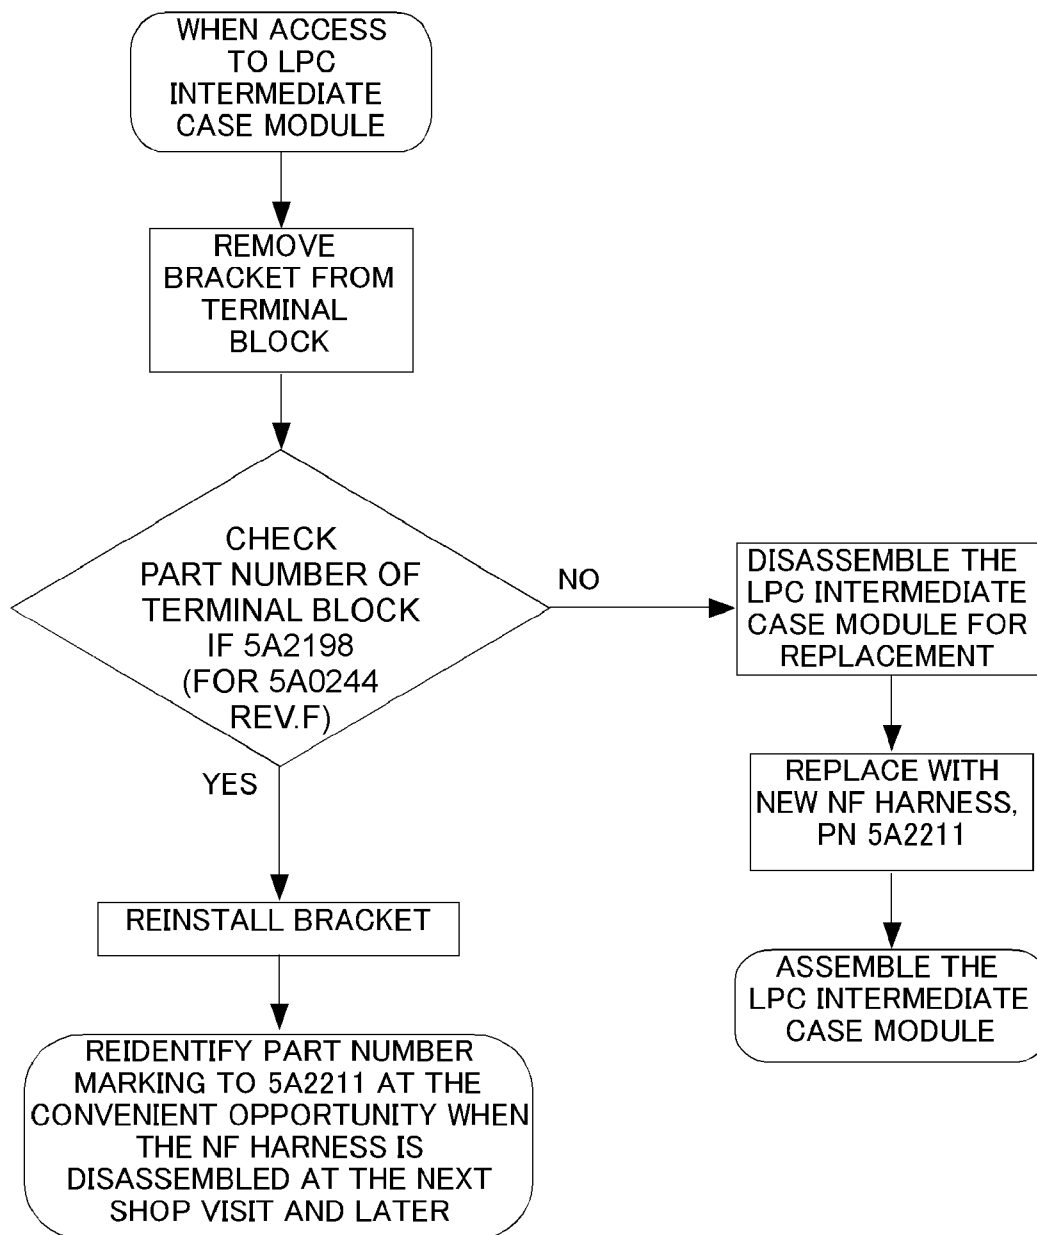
WHEN ACCESS TO LPC INTERMEDIATE CASE MODULE

REMOVE BRACKET FROM TERMINAL BLOCK

CHECK PART NUMBER OF TERMINAL BLOCK IF 5A2198 (FOR 5A0244 REV.F)

NO

DISASSEMBLE THE LPC INTERMEDIATE CASE MODULE FOR REPLACEMENT

REPLACE WITH NEW NF HARNESS, PN 5A2211

ASSEMBLE THE LPC INTERMEDIATE CASE MODULE

YES

REINSTALL BRACKET

REIDENTIFY PART NUMBER MARKING TO 5A2211 AT THE CONVENIENT OPPORTUNITY WHEN THE NF HARNESS IS DISASSEMBLED AT THE NEXT SHOP VISIT AND LATER